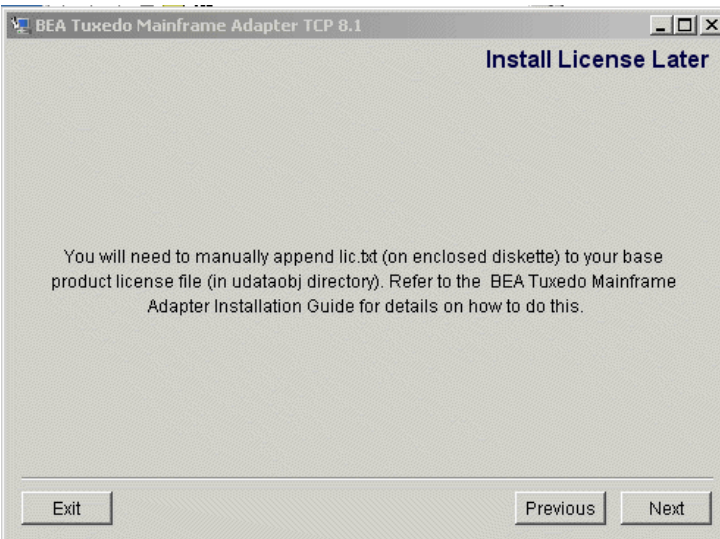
BEA Tuxedo Mainframe Adapter TCP 8.1

Install License Later

You will need to manually append lic.txt (on enclosed diskette) to your base product license file (in udataobj directory). Refer to the BEA Tuxedo Mainframe Adapter Installation Guide for details on how to do this.

Exit

Previous

Next